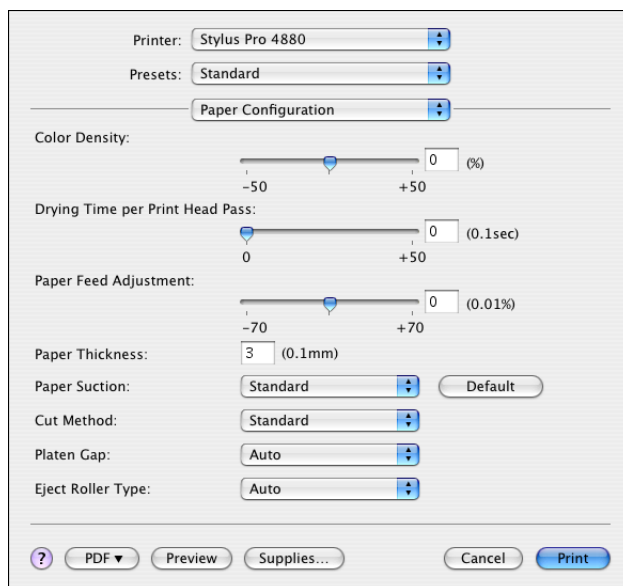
Printer: Stylus Pro 4880

Presets: Standard

Paper Configuration

Color Density:

0 (%)

−50 +50

Drying Time per Print Head Pass:

0 (0.1sec)

0 +50

Paper Feed Adjustment:

0 (0.01%)

−70 +70

Paper Thickness: 3 (0.1mm)

Paper Suction: Standard

Default

Cut Method: Standard

Platen Gap: Auto

Eject Roller Type: Auto

?

PDF ▾

Preview

Supplies...

Cancel

Print